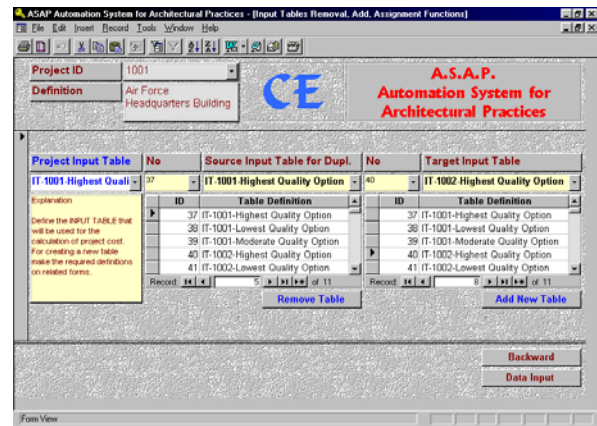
ASAP Automation System for Architectural Practices - [Input Tables Removal, Add, Assignment Functions]

File Edit Insert Record Tools Window Help

Project ID 1001

Definition Air Force Headquarters Building

CE

A.S.A.P. Automation System for Architectural Practices

Project Input Table

No

Source Input Table for Dupl.

No

Target Input Table

IT-1001-Highest Quali

37

IT-1001-Highest Quality Option

40

IT-1002-Highest Quality Option

Explanation

Define the INPUT TABLE that will be used for the calculation of project cost. For creating a new table make the required definitions on related forms.

| ID | Table Definition |
|---|---|
| 37 | IT-1001-Highest Quality Option |
| 38 | IT-1001-Lowest Quality Option |
| 39 | IT-1001-Moderate Quality Option |
| 40 | IT-1002-Highest Quality Option |
| 41 | IT-1002-Lowest Quality Option |

Record: 5 of 11

Remove Table

| ID | Table Definition |
|---|---|
| 37 | IT-1001-Highest Quality Option |
| 38 | IT-1001-Lowest Quality Option |
| 39 | IT-1001-Moderate Quality Option |
| 40 | IT-1002-Highest Quality Option |
| 41 | IT-1002-Lowest Quality Option |

Record: 8 of 11

Add New Table

Backward

Data Input

Form View